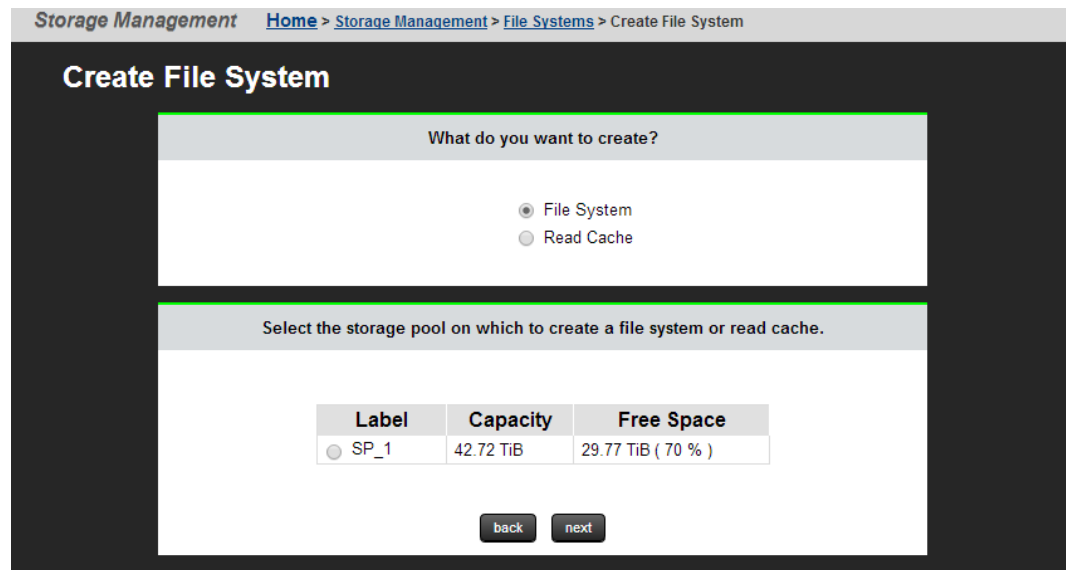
Storage Management   Home > Storage Management > File Systems > Create File System

Create File System

What do you want to create?

File System
Read Cache

Select the storage pool on which to create a file system or read cache.

| Label | Capacity | Free Space |
|---|---|---|
| SP_1 | 42.72 TiB | 29.77 TiB ( 70 % ) |

back   next